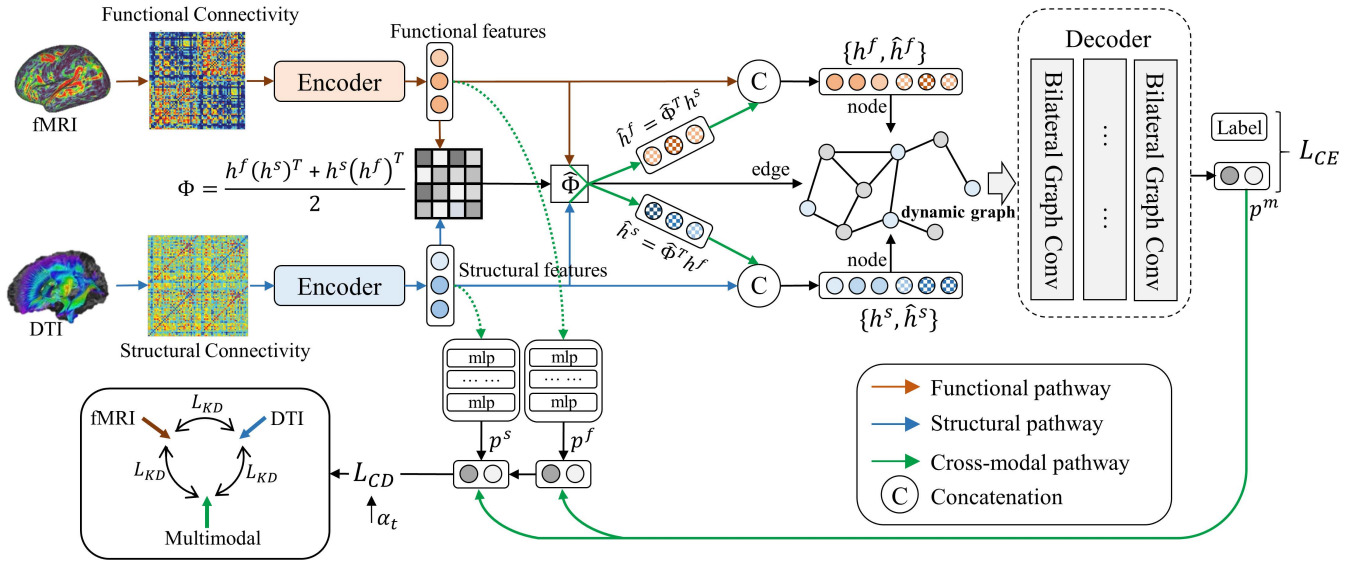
Functional Connectivity

fMRI

Encoder

Functional features

$\{h^f, \hat{h}^f\}$

C

Decoder

Bilateral Graph Conv

...

...

Bilateral Graph Conv

Label

$L_{CE}$

$p^m$

$\hat{h}^f = \hat{\Phi}^T h^s$

node

$\Phi = \frac{h^f(h^s)^T + h^s(h^f)^T}{2}$

$\hat{\Phi}$

edge

dynamic graph

$\hat{h}^s = \hat{\Phi}^T h^f$

node

DTI

Encoder

Structural features

C

$\{h^s, \hat{h}^s\}$

Structural Connectivity

mlp

… …

mlp

mlp

… …

mlp

$p^s$

$p^f$

fMRI

$L_{KD}$

DTI

$L_{KD}$

$L_{KD}$

Multimodal

$L_{CD}$

$\alpha_t$

Functional pathway

Structural pathway

Cross-modal pathway

C Concatenation